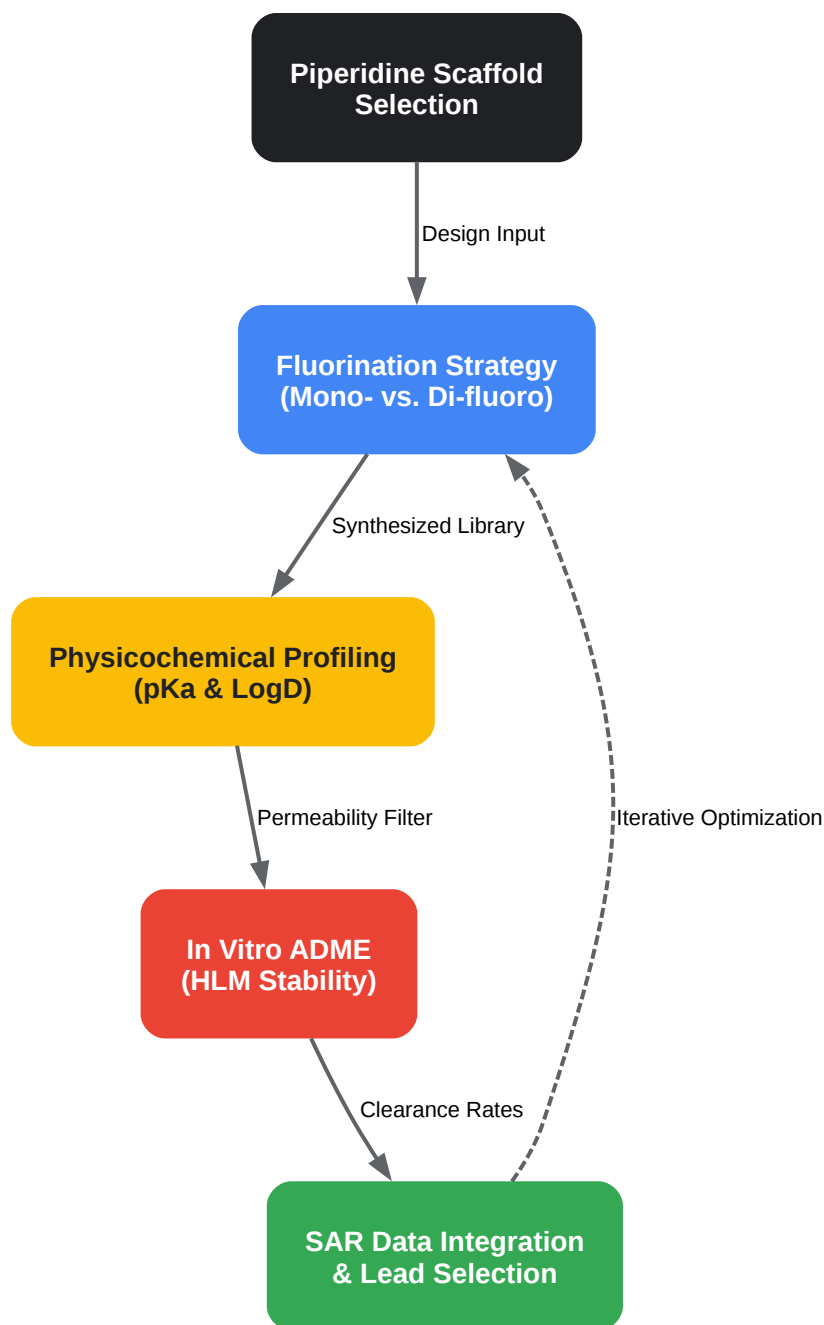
Piperidine Scaffold Selection

Design Input

Fluorination Strategy (Mono- vs. Di-fluoro)

Synthesized Library

Physicochemical Profiling (pKa & LogD)

Permeability Filter

Iterative Optimization

In Vitro ADME (HLM Stability)

Clearance Rates

SAR Data Integration & Lead Selection